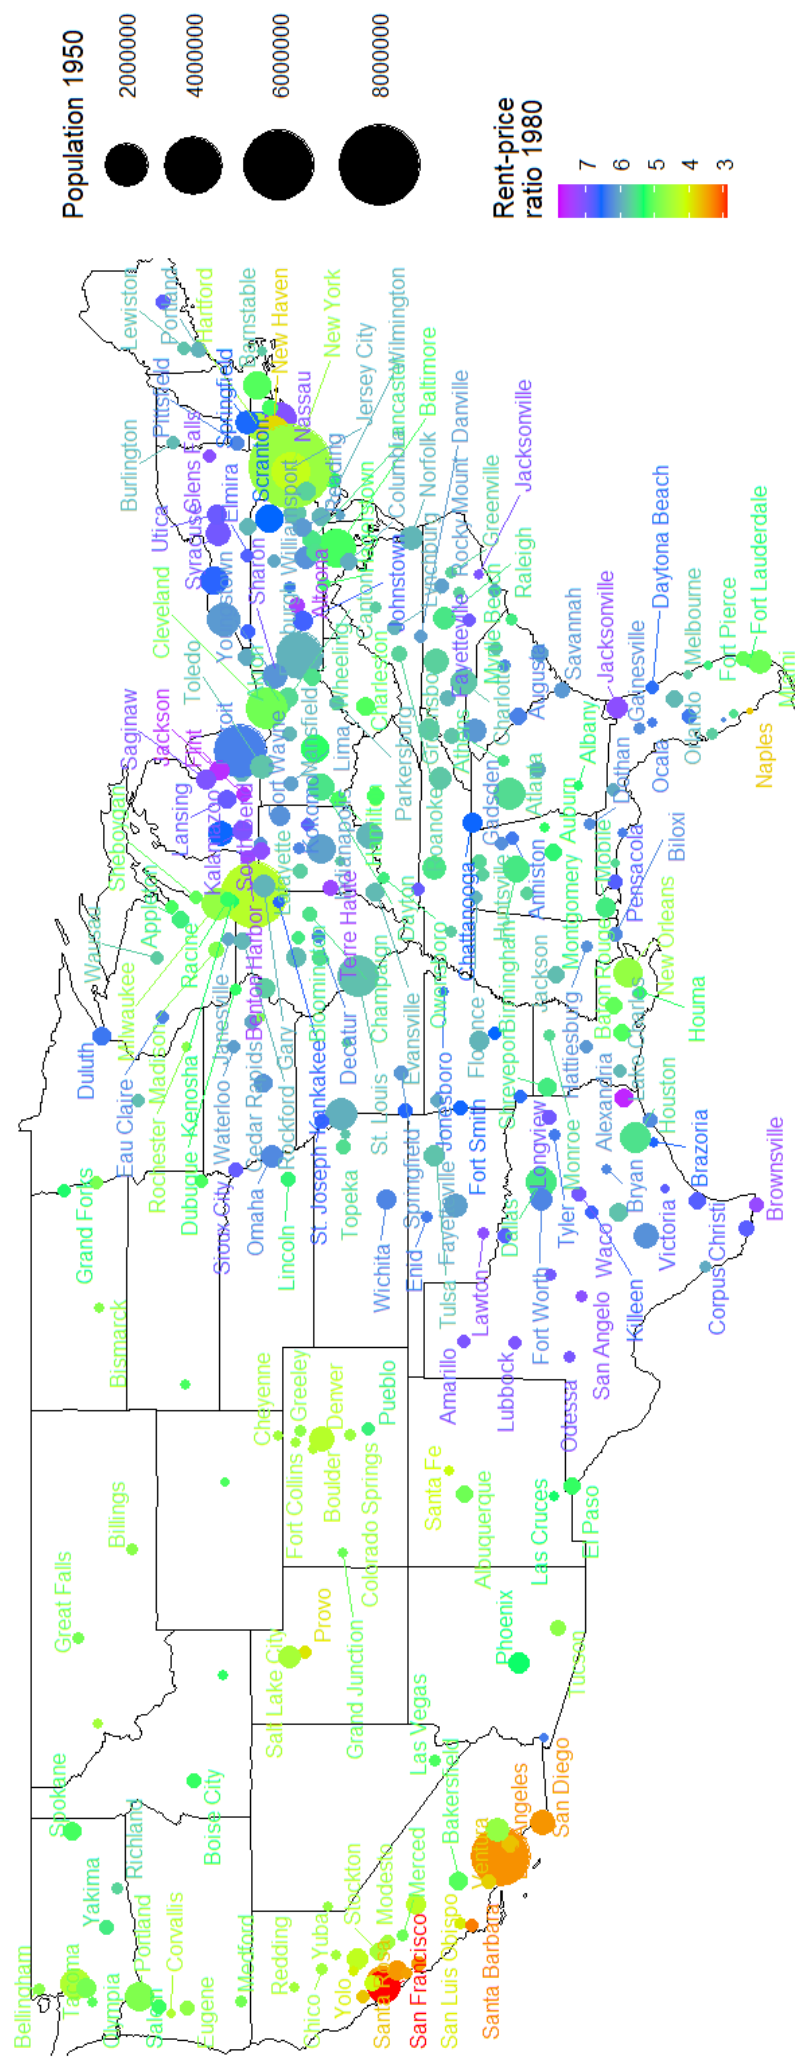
Population 1950
2000000
4000000
6000000
8000000

Rent-price ratio 1980
7
6
5
4
3

Lewiston
Portland
Hartford
Barnstable
New Haven
New York
Jersey City
Wilmington
Baltimore
Burlington
Pittsfield
Springfield
Nassau
Lancaster
Norfolk
Danville
Jacksonville
Glens Falls
Scranton
Reading
Columbia
Rocky Mount
Greenville
Utica
Elmira
Williamsport
Johnstown
Lynchburg
Raleigh
Syracuse
Sharon
Altoona
Fayetteville
Savannah
Daytona Beach
Fort Lauderdale
Cleveland
Youngstown
Canton
Wheeling
Charleston
Myrtle Beach
Augusta
Jacksonville
Gainesville
Melbourne
Fort Pierce
Miami
Toledo
Mansfield
Lima
Parkersburg
Greensboro
Charlotte
Athens
Albany
Orlando
Saginaw
Jackson
Flint
Lansing
Kalamazoo
Detroit
Fort Wayne
Kokomo
Roanoke
Gadsden
Atlanta
Dothan
Ocala
Naples
Sheboygan
Appleton
South Bend
Lafayette
Indianapolis
Dayton
Anniston
Auburn
Mobile
Biloxi
Pensacola
Wausau
Racine
Benton Harbor
Terre Haute
Huntsville
Chattanooga
Montgomery
New Orleans
Duluth
Milwaukee
Madison
Janesville
Bloomington
Champaign
Owensboro
Birmingham
Jackson
Baton Rouge
Houma
Eau Claire
Rochester
Kenosha
Waterloo
Cedar Rapids
Rockford
Gary
Decatur
Evansville
Florence
Hattiesburg
Lake Charles
Dubuque
Sioux City
Omaha
Lincoln
St. Joseph
Kankakee
St. Louis
Springfield
Jonesboro
Shreveport
Monroe
Alexandria
Houston
Brazoria
Brownsville
Grand Forks
Topeka
Wichita
Enid
Fayetteville
Fort Smith
Longview
Tyler
Bryan
Victoria
Bismarck
Tulsa
Lawton
Dallas
Fort Worth
Waco
Killeen
Corpus Christi
Cheyenne
Greeley
Denver
Pueblo
Amarillo
Lubbock
Odessa
San Angelo
Billings
Fort Collins
Boulder
Colorado Springs
Santa Fe
Albuquerque
Las Cruces
El Paso
Great Falls
Provo
Grand Junction
Phoenix
Tucson
Salt Lake City
Las Vegas
Spokane
Boise City
Richland
Yakima
Bakersfield
Los Angeles
San Diego
Bellingham
Tacoma
Olympia
Portland
Salem
Corvallis
Eugene
Medford
Redding
Chico
Yuba
Yolo
Stockton
Modesto
Merced
Ventura
Santa Rosa
San Francisco
San Luis Obispo
Santa Barbara